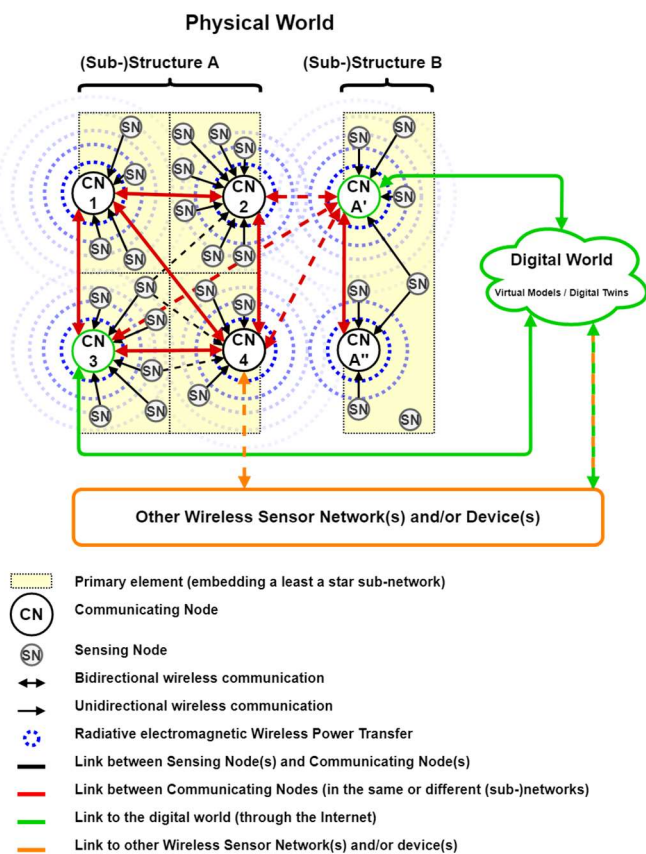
Physical World

(Sub-)Structure A

(Sub-)Structure B

SN SN SN SN SN SN SN SN SN SN SN SN SN SN SN SN SN SN SN SN SN SN SN SN SN SN SN SN SN SN

CN 1

CN 2

CN 3

CN 4

CN A'

CN A''

Digital World

Virtual Models / Digital Twins

Other Wireless Sensor Network(s) and/or Device(s)

Primary element (embedding a least a star sub-network)

CN Communicating Node

SN Sensing Node

Bidirectional wireless communication

Unidirectional wireless communication

Radiative electromagnetic Wireless Power Transfer

Link between Sensing Node(s) and Communicating Node(s)

Link between Communicating Nodes (in the same or different (sub-)networks)

Link to the digital world (through the Internet)

Link to other Wireless Sensor Network(s) and/or device(s)